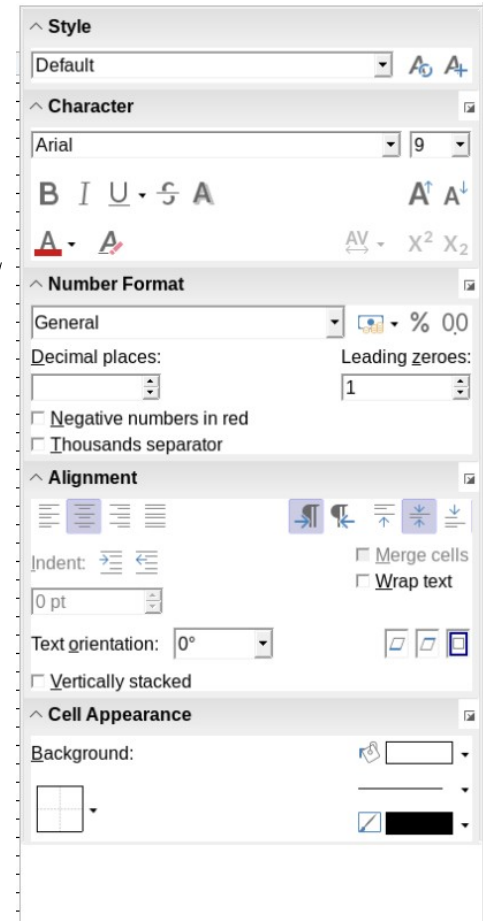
Style

Default

Character

Arial

9

B I U S A

A A

A

AV

$X^2$ $X_2$

Number Format

General

% 0.0

Decimal places:

Leading zeroes:

1

Negative numbers in red

Thousands separator

Alignment

Indent:

Merge cells

Wrap text

0 pt

Text orientation: 0°

Vertically stacked

Cell Appearance

Background: